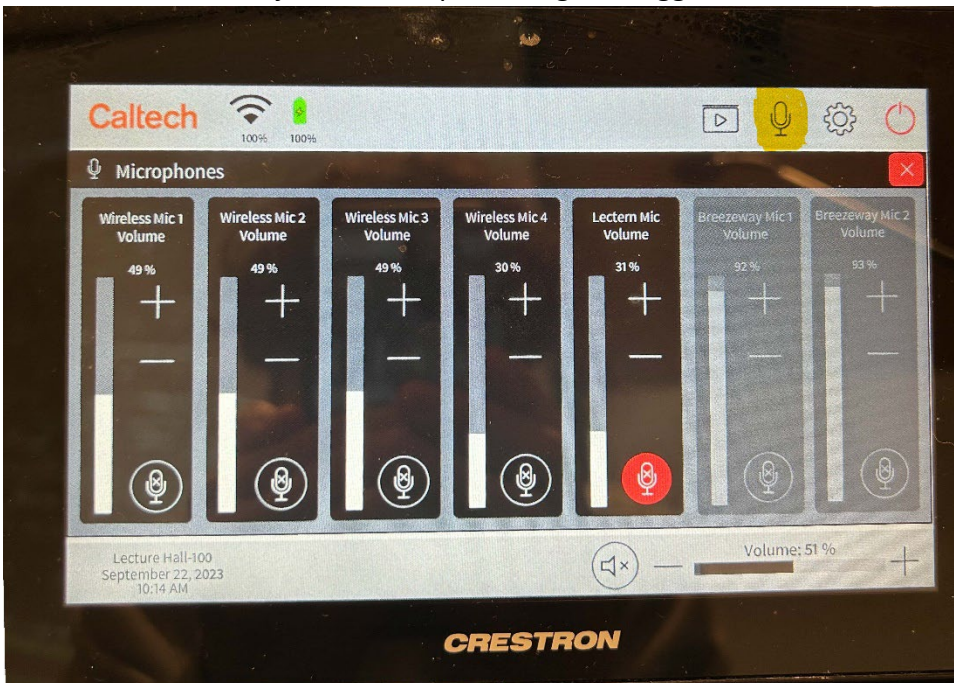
Caltech
100%
100%

Microphones

Wireless Mic 1 Volume
49 %
+
—

Wireless Mic 2 Volume
49 %
+
—

Wireless Mic 3 Volume
49 %
+
—

Wireless Mic 4 Volume
30 %
+
—

Lectern Mic Volume
31 %
+
—

Breezeway Mic 1 Volume
92 %
+
—

Breezeway Mic 2 Volume
93 %
+
—

Lecture Hall-100
September 22, 2023
10:14 AM

Volume: 51 %
—
+

CRESTRON